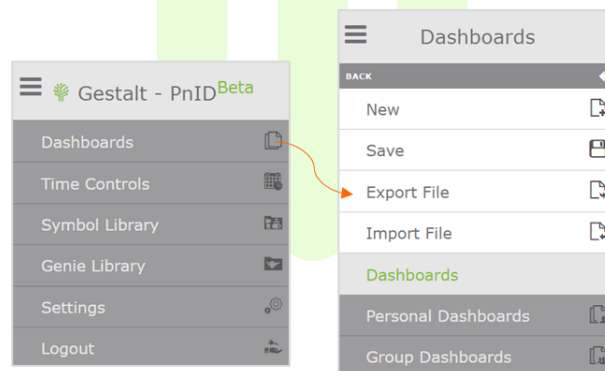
Gestalt - PnID$^{Beta}$

Dashboards

Time Controls

Symbol Library

Genie Library

Settings

Logout

Dashboards

BACK

New

Save

Export File

Import File

Dashboards

Personal Dashboards

Group Dashboards